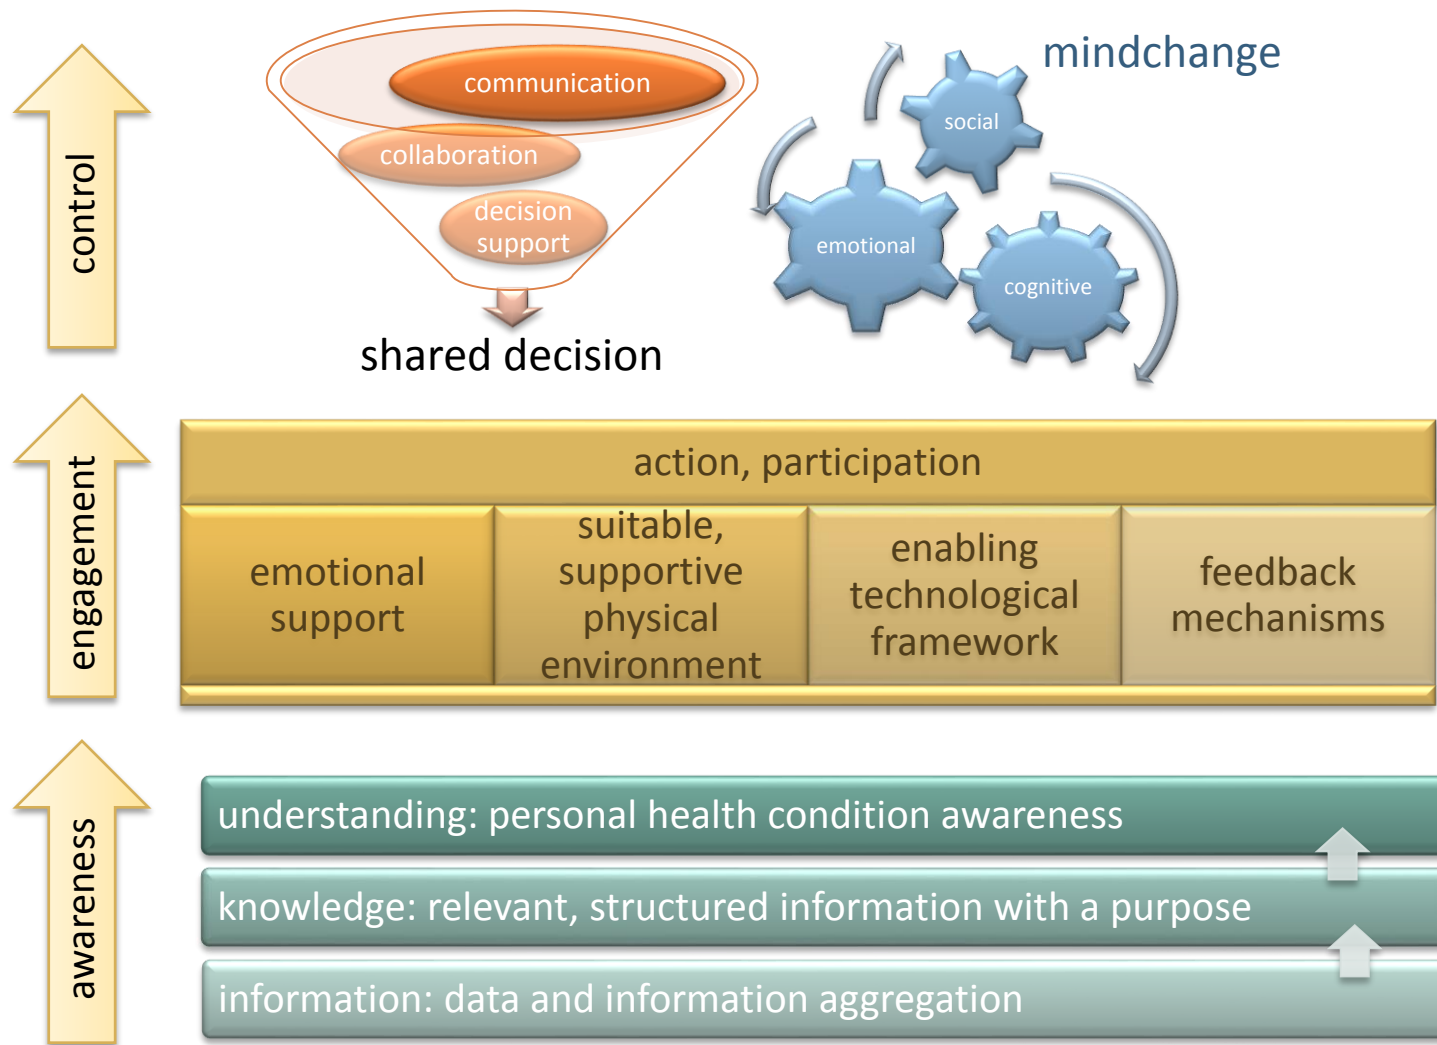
control

communication

collaboration

decision support

shared decision

mindchange

social

emotional

cognitive

engagement

action, participation

| emotional support | suitable, supportive physical environment | enabling technological framework | feedback mechanisms |
|---|---|---|---|

awareness

understanding: personal health condition awareness

knowledge: relevant, structured information with a purpose

information: data and information aggregation